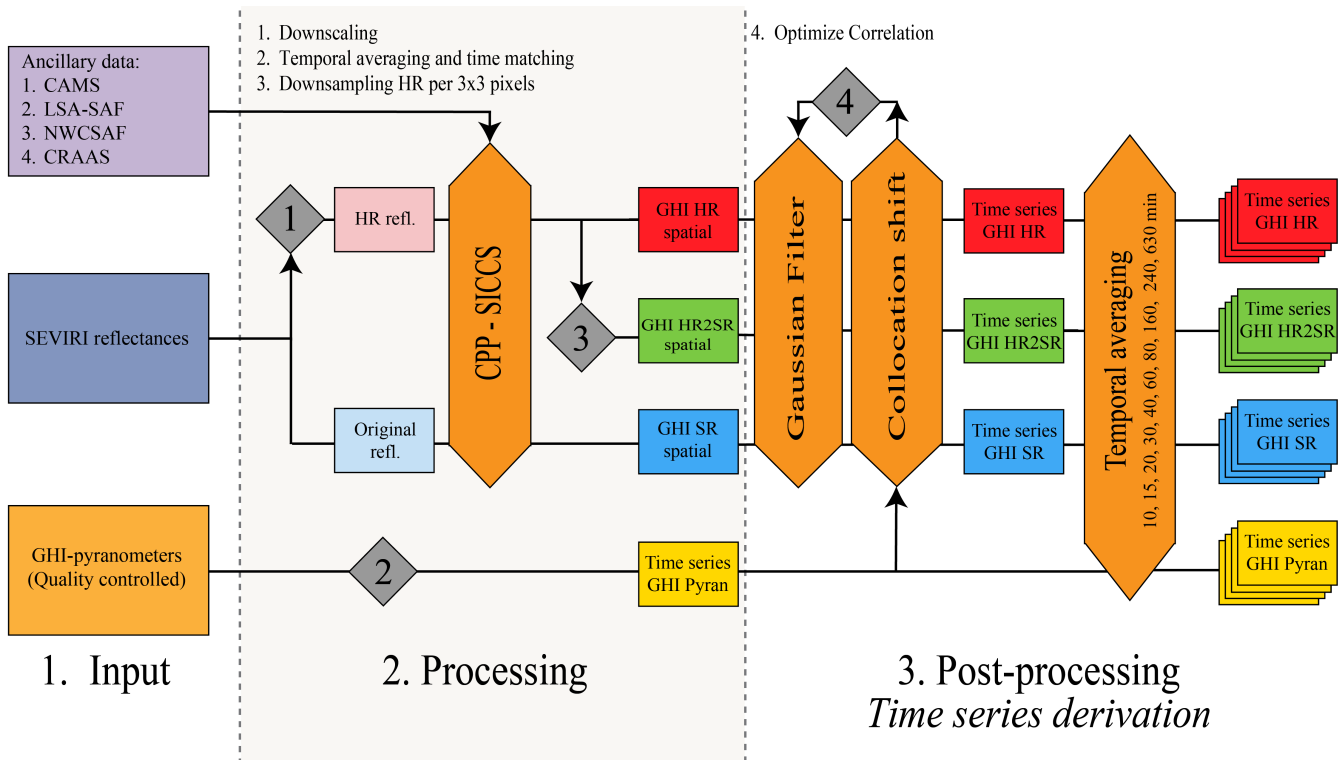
Ancillary data:
1. CAMS
2. LSA-SAF
3. NWCSAF
4. CRAAS

1. Downscaling
2. Temporal averaging and time matching
3. Downsampling HR per 3x3 pixels

4. Optimize Correlation

4

1

HR refl.

CPP - SICCS

GHI HR spatial

Gaussian Filter

Collocation shift

Time series GHI HR

Temporal averaging
10, 15, 20, 30, 40, 60, 80, 160, 240, 630 min

Time series GHI HR

SEVIRI reflectances

3

GHI HR2SR spatial

Time series GHI HR2SR

Time series GHI HR2SR

Original refl.

GHI SR spatial

Time series GHI SR

Time series GHI SR

GHI-pyranometers (Quality controlled)

2

Time series GHI Pyran

Time series GHI Pyran

1. Input

2. Processing

3. Post-processing
*Time series derivation*